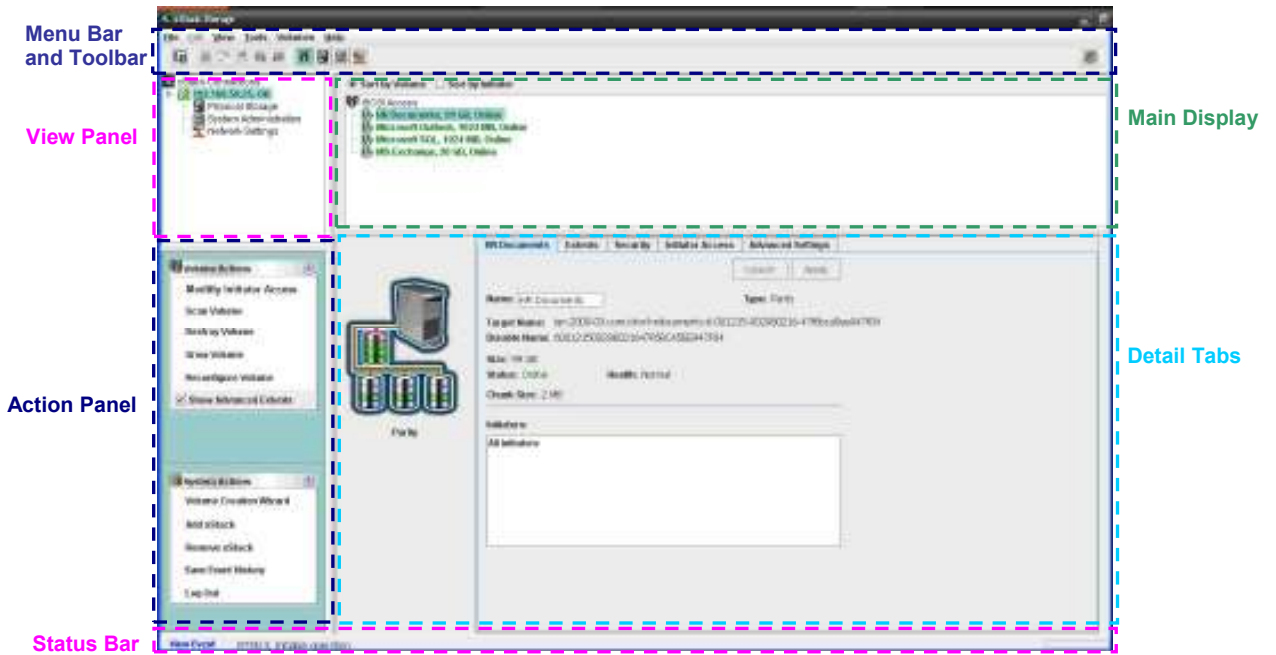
Menu Bar and Toolbar

iStack Manage

File Edit View Tools Volume Help

View Panel

192.168.50.25 OK
Physical Storage
System Administration
Network Settings

Sort by Volume Sort by Initiator

iSCSI Access
HR Documents, 50 GB, Online
Microsoft Outlook, 1024 MB, Online
Microsoft SQL, 1024 MB, Online
MS Exchange, 30 GB, Online

Main Display

Volume Actions
Modify Initiator Access
Scan Volume
Destroy Volume
Grow Volume
Reconfigure Volume
Show Advanced Extents

Action Panel

System Actions
Volume Creation Wizard
Add iStack
Remove iStack
Save Event History
Log Out

HR Documents Extents Security Initiator Access Advanced Settings

Cancel Apply

Name: HR Documents Type: Parity

Target Name: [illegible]
Durable Name: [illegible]

Size: 50 GB
Status: Online Health: Normal
Chunk Size: 2 MB

Initiators
All Initiators

Parity

Detail Tabs

Status Bar

New Event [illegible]